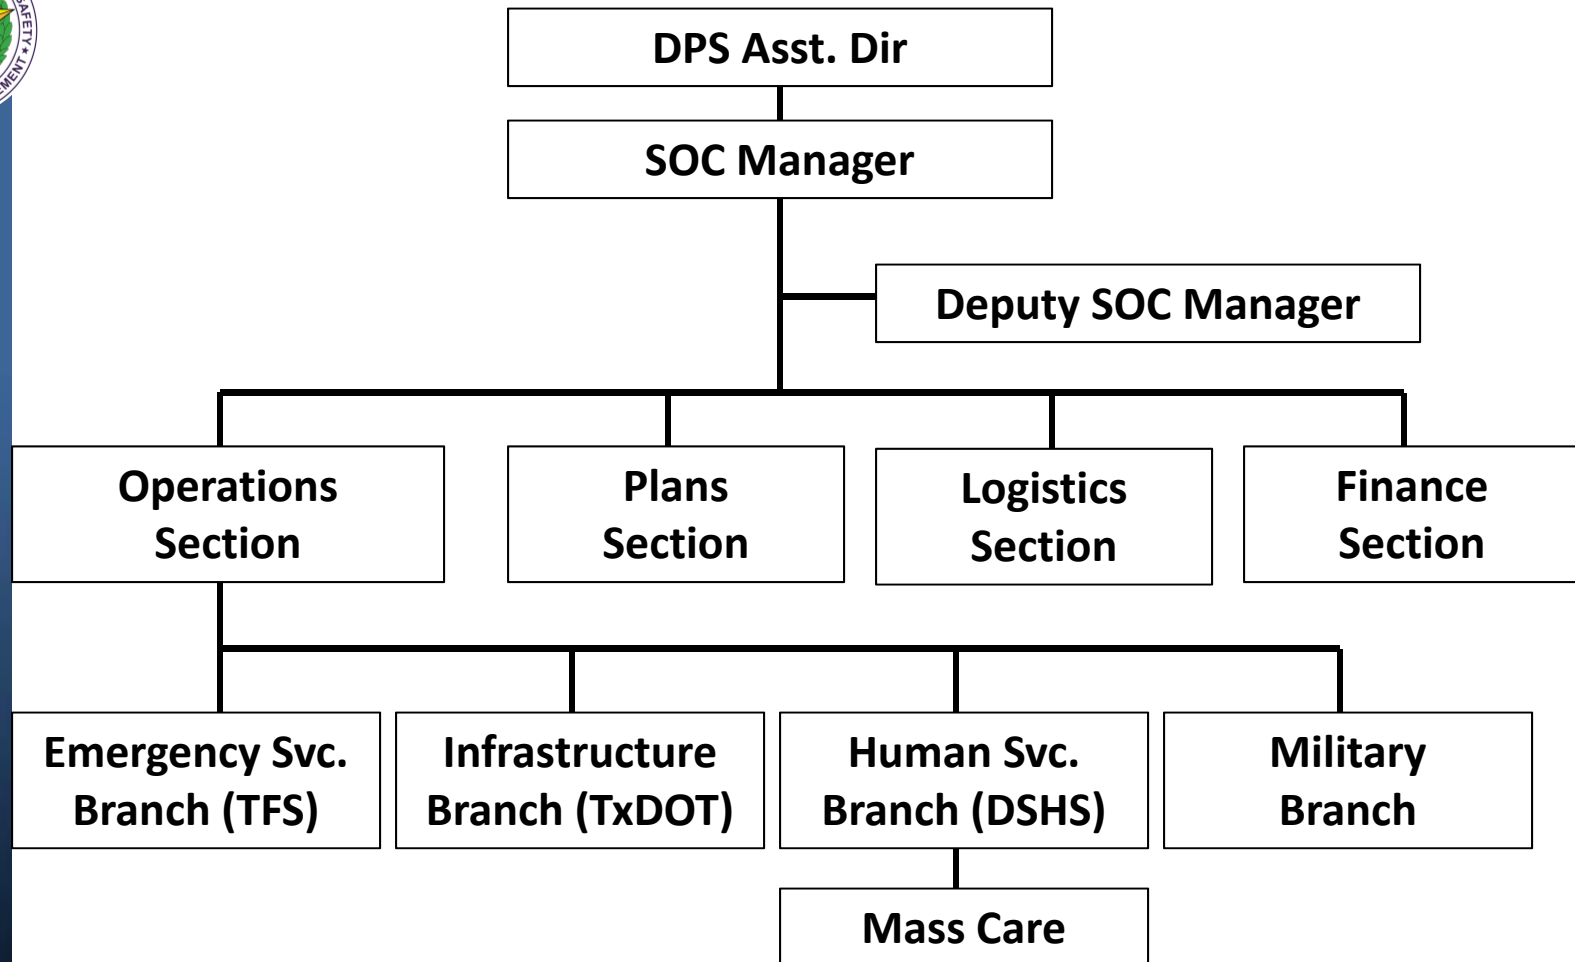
DPS Asst. Dir

SOC Manager

Deputy SOC Manager

Operations Section

Plans Section

Logistics Section

Finance Section

Emergency Svc. Branch (TFS)

Infrastructure Branch (TxDOT)

Human Svc. Branch (DSHS)

Military Branch

Mass Care